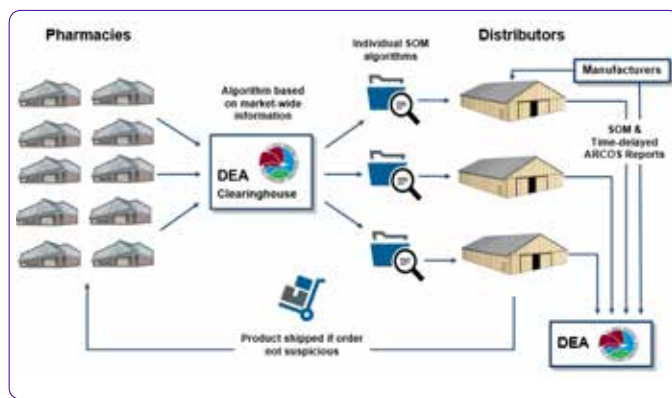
Pharmacies

Distributors

Individual SOM algorithms

Manufacturers

Algorithm based on market-wide information

DEA Clearinghouse

SOM & Time-delayed ARCOS Reports

Product shipped if order not suspicious

DEA